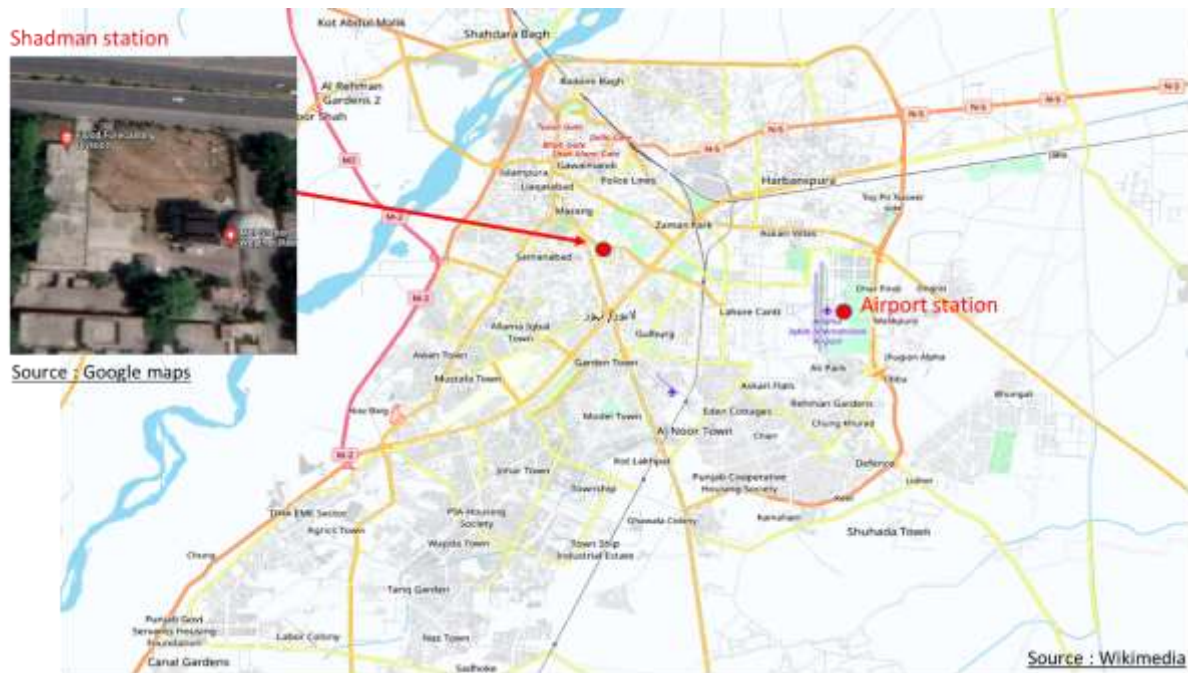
Shadman station

Source : Google maps

Kot Abdul Malik
Shahdara Bagh
Al Rehman Gardens 2
Badami Bagh
M-2
N-5
N-5
N-5
Gawalmandi
Islampura
Police Lines
Harbanspura
Liaqatabad
Mozang
Zaman Park
Askari Villas
Samanabad
لاہور
Lahore Cantt
Airport station
Allama Iqbal Town
Gulberg
Awan Town
Garden Town
Mustafa Town
Askari Flats
Eden Cottages
Rehman Gardens
Model Town
Al Noor Town
Defence
Johar Town
Kot Lakhpat
Punjab Cooperative Housing Society
Township
PIA Housing Society
Wapda Town
Town Ship Industrial Estate
Shuhada Town
Agrics Town
Tariq Garden
Labor Colony
Naz Town
Canal Gardens
Punjab Govt Servants Housing Foundation
Chung
Ghazi
Bhangali
Lidher
Kamahan

Source : Wikimedia